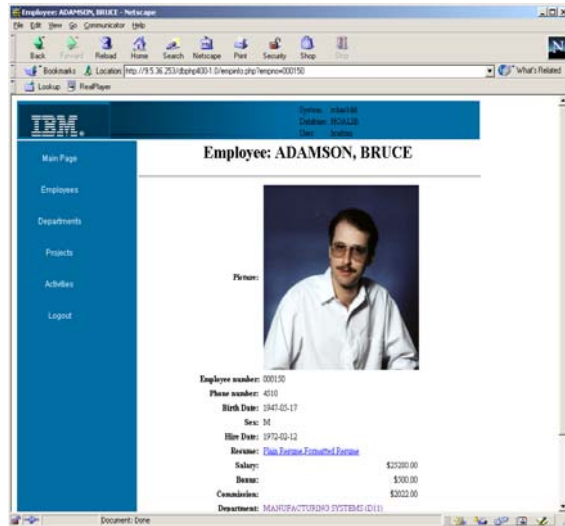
Employee: ADAMSON, BRUCE - Netscape

File Edit View Go Communicator Help

Back Forward Reload Home Search Netscape Print Security Shop Stop

Bookmarks Location: http://9.5.36.253/dbphp400-1.0/empinfo.php?empno=000150

What's Related

Lookup RealPlayer

IBM.

System: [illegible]
Database: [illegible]
User: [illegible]

Main Page

Employees

Departments

Projects

Activities

Logout

Employee: ADAMSON, BRUCE

Picture:

Employee number: 000150

Phone number: 4510

Birth Date: 1947-05-17

Sex: M

Hire Date: 1972-02-12

Resume: Plain Resume Formatted Resume

Salary: $25280.00

Bonus: $500.00

Commission: $2022.00

Department: MANUFACTURING SYSTEMS (D11)

Document: Done